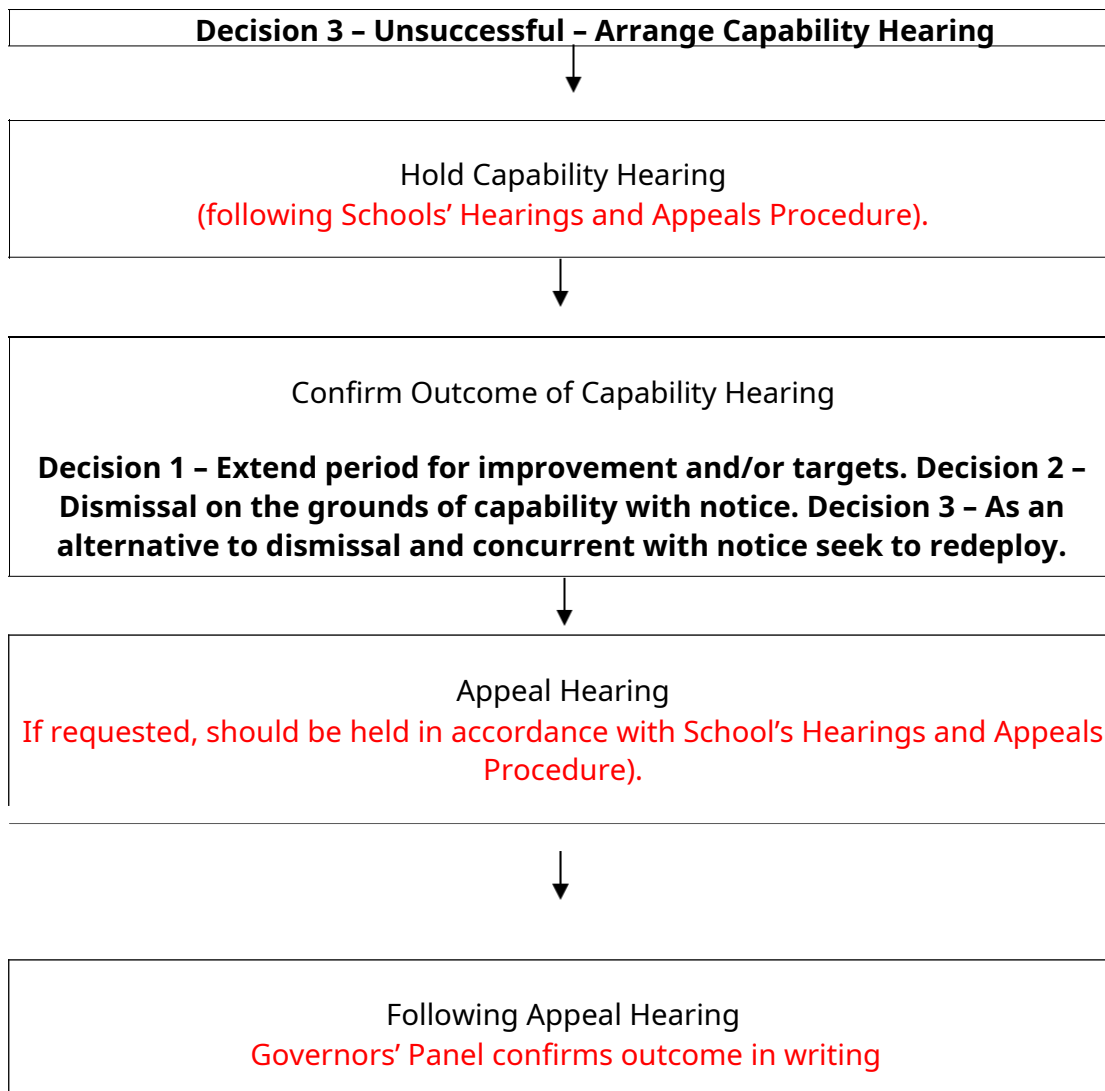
Decision 3 – Unsuccessful – Arrange Capability Hearing

Hold Capability Hearing
(following Schools' Hearings and Appeals Procedure).

Confirm Outcome of Capability Hearing

Decision 1 – Extend period for improvement and/or targets. Decision 2 – Dismissal on the grounds of capability with notice. Decision 3 – As an alternative to dismissal and concurrent with notice seek to redeploy.

Appeal Hearing
If requested, should be held in accordance with School's Hearings and Appeals Procedure).

Following Appeal Hearing
Governors' Panel confirms outcome in writing